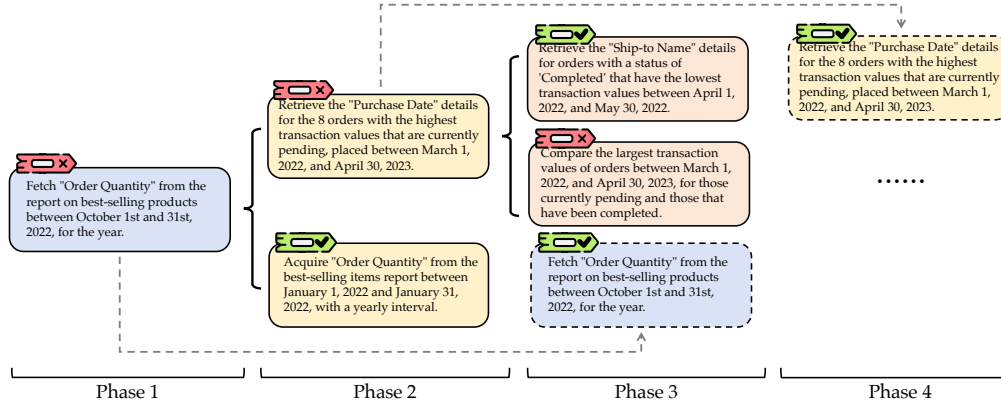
Fetch "Order Quantity" from the report on best-selling products between October 1st and 31st, 2022, for the year.

Retrieve the "Purchase Date" details for the 8 orders with the highest transaction values that are currently pending, placed between March 1, 2022, and April 30, 2023.

Acquire "Order Quantity" from the best-selling items report between January 1, 2022 and January 31, 2022, with a yearly interval.

Retrieve the "Ship-to Name" details for orders with a status of 'Completed' that have the lowest transaction values between April 1, 2022, and May 30, 2022.

Compare the largest transaction values of orders between March 1, 2022, and April 30, 2023, for those currently pending and those that have been completed.

Fetch "Order Quantity" from the report on best-selling products between October 1st and 31st, 2022, for the year.

Retrieve the "Purchase Date" details for the 8 orders with the highest transaction values that are currently pending, placed between March 1, 2022, and April 30, 2023.

......

Phase 1

Phase 2

Phase 3

Phase 4